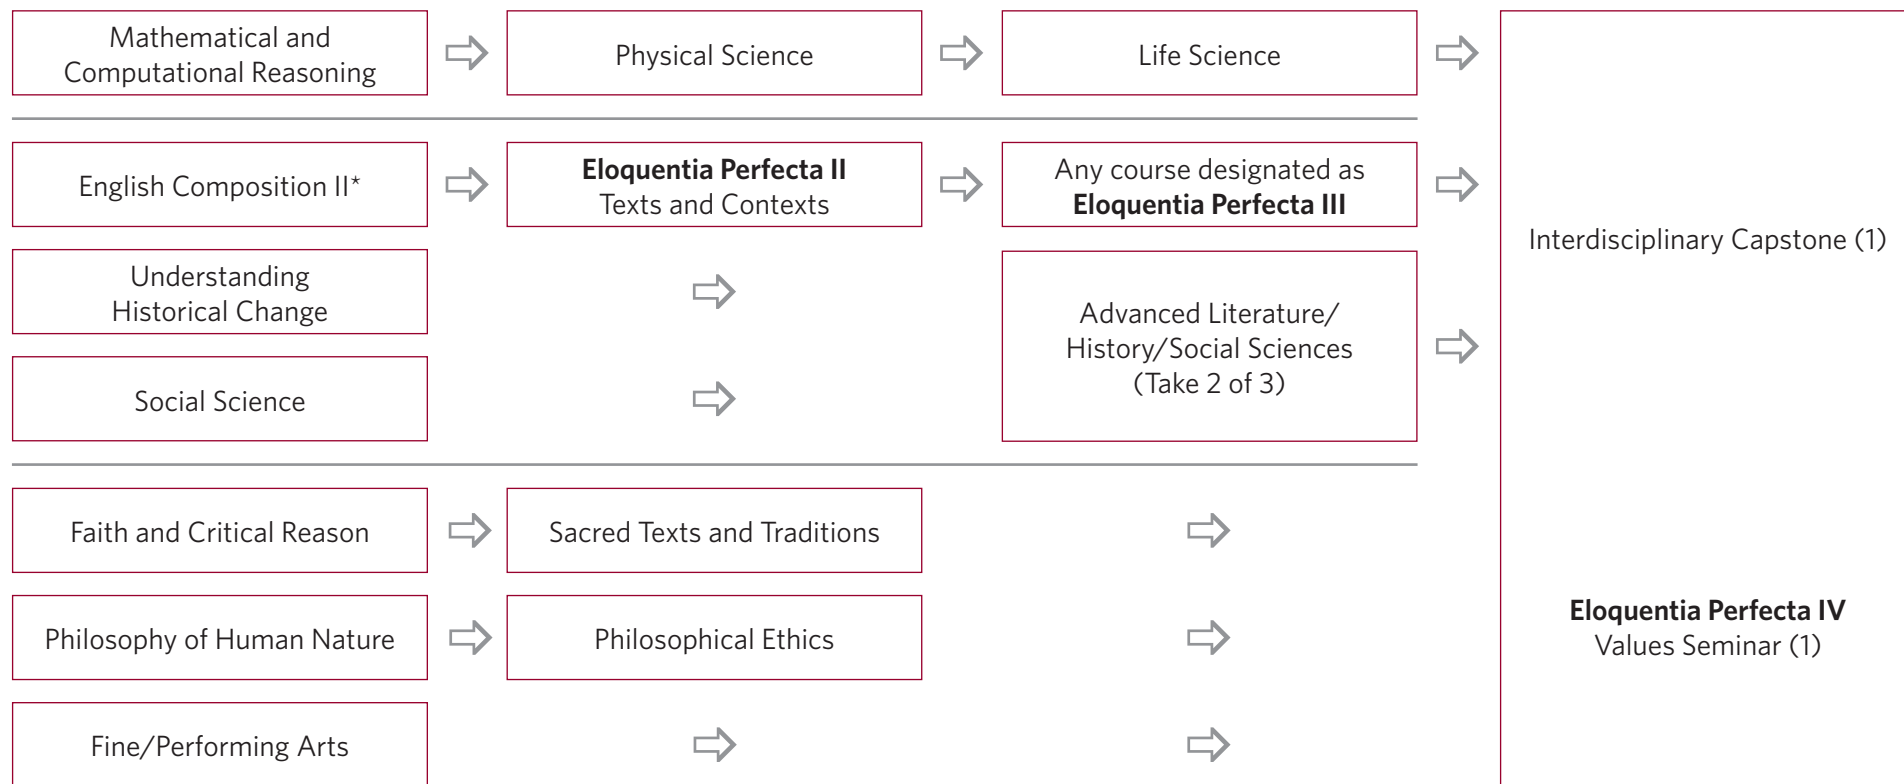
Mathematical and Computational Reasoning

Physical Science

Life Science

English Composition II*

**Eloquentia Perfecta II**
Texts and Contexts

Any course designated as **Eloquentia Perfecta III**

Understanding Historical Change

Social Science

Advanced Literature/ History/Social Sciences (Take 2 of 3)

Interdisciplinary Capstone (1)

Faith and Critical Reason

Sacred Texts and Traditions

Philosophy of Human Nature

Philosophical Ethics

Fine/Performing Arts

**Eloquentia Perfecta IV**
Values Seminar (1)